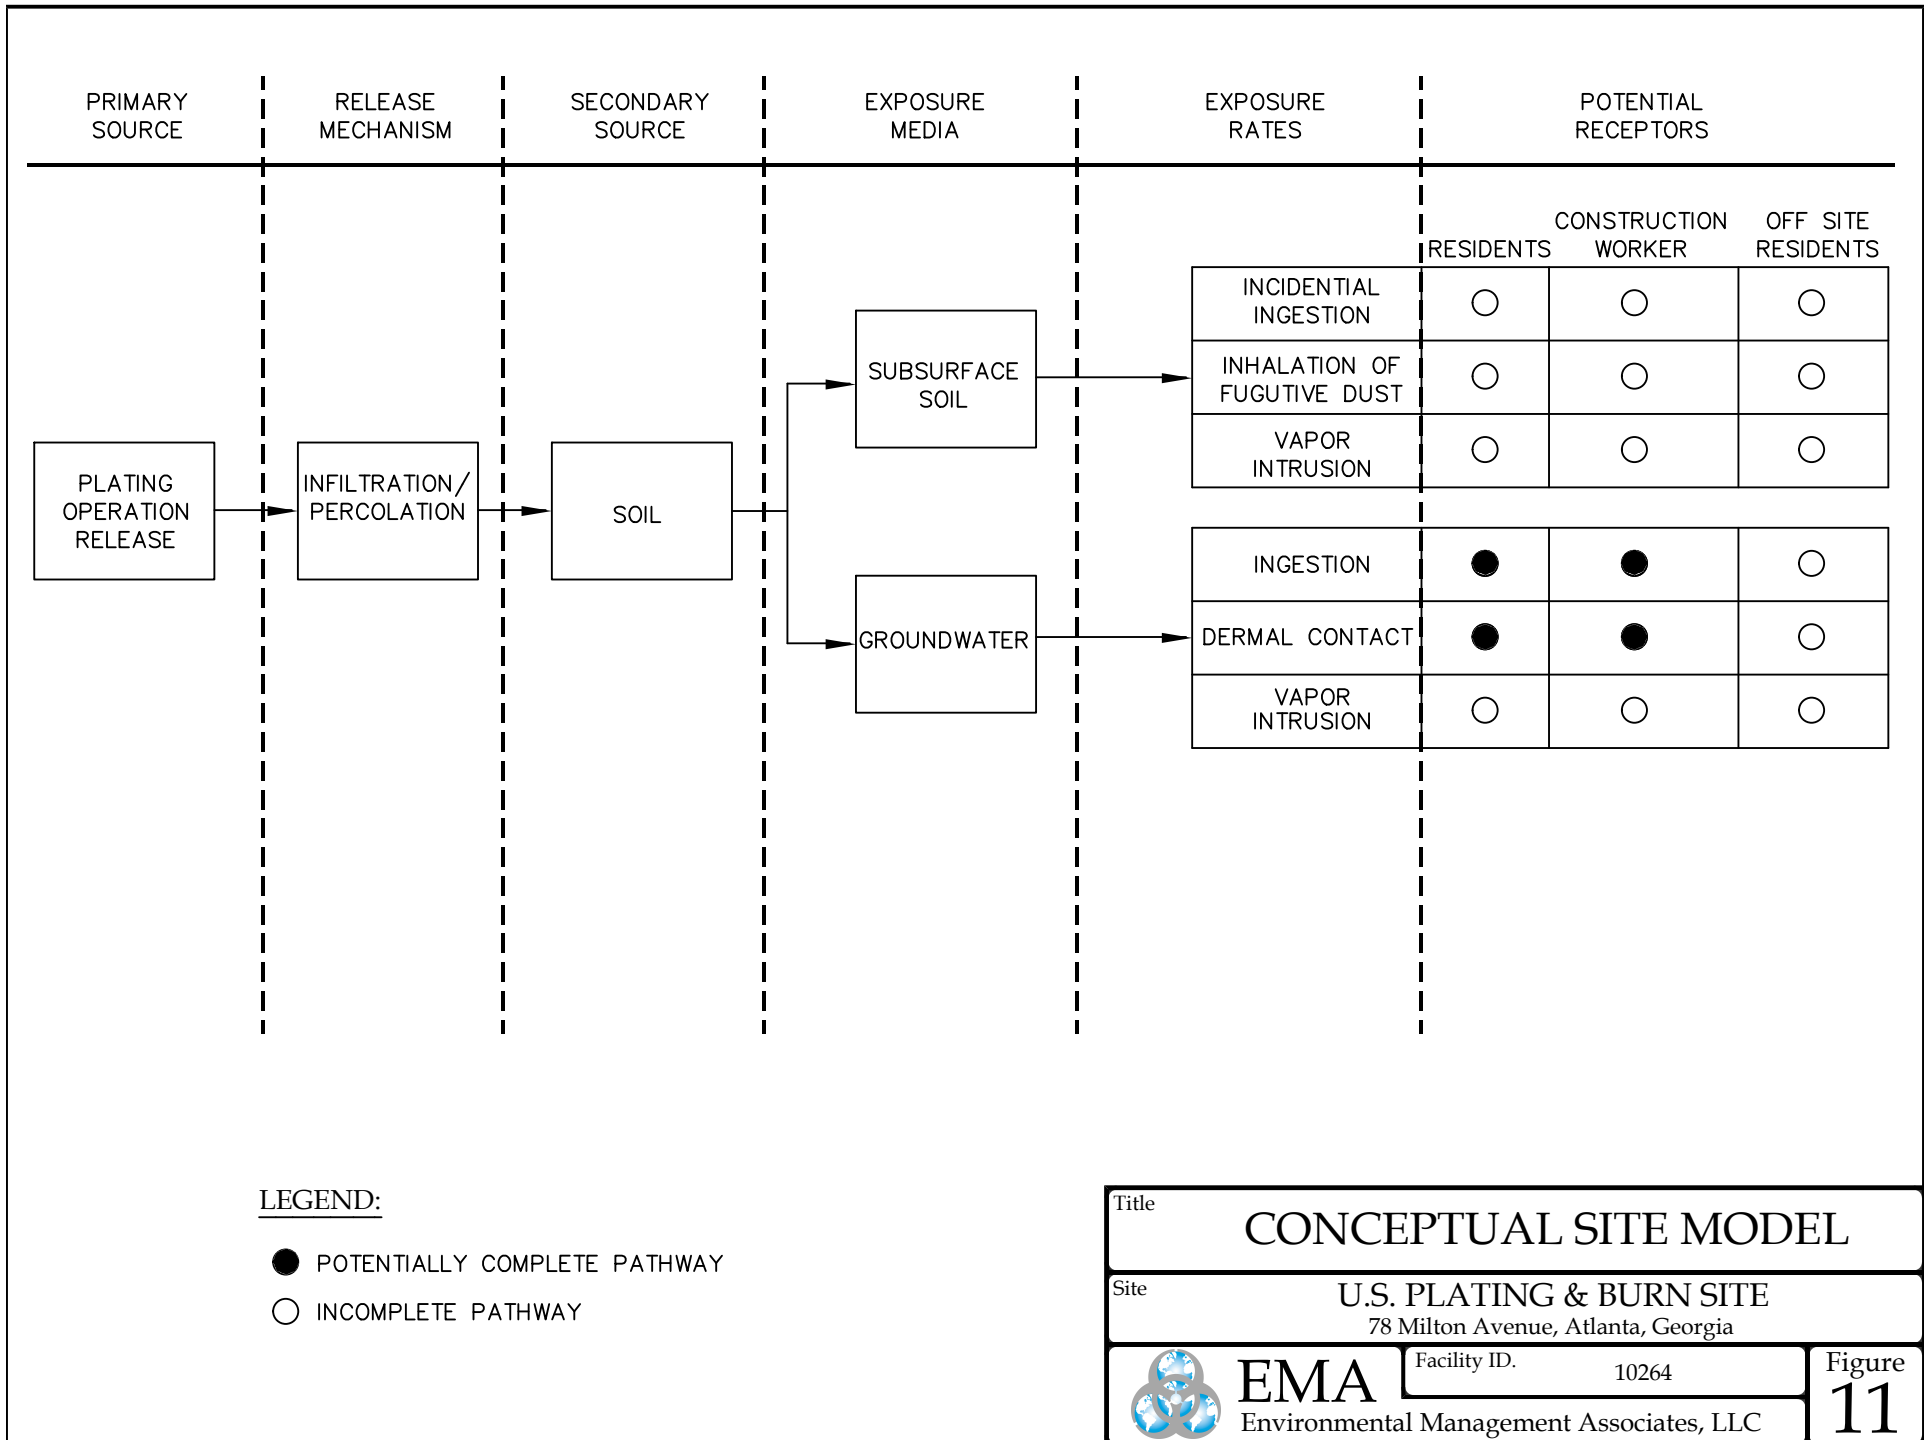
PRIMARY SOURCE

RELEASE MECHANISM

SECONDARY SOURCE

EXPOSURE MEDIA

EXPOSURE RATES

POTENTIAL RECEPTORS

PLATING OPERATION RELEASE

INFILTRATION/ PERCOLATION

SOIL

SUBSURFACE SOIL

GROUNDWATER

| | RESIDENTS | CONSTRUCTION WORKER | OFF SITE RESIDENTS |
|---|---|---|---|
| INCIDENTIAL INGESTION | ○ | ○ | ○ |
| INHALATION OF FUGUTIVE DUST | ○ | ○ | ○ |
| VAPOR INTRUSION | ○ | ○ | ○ |

| | RESIDENTS | CONSTRUCTION WORKER | OFF SITE RESIDENTS |
|---|---|---|---|
| INGESTION | ● | ● | ○ |
| DERMAL CONTACT | ● | ● | ○ |
| VAPOR INTRUSION | ○ | ○ | ○ |

LEGEND:

● POTENTIALLY COMPLETE PATHWAY

○ INCOMPLETE PATHWAY

Title
CONCEPTUAL SITE MODEL

Site
U.S. PLATING & BURN SITE
78 Milton Avenue, Atlanta, Georgia

EMA
Environmental Management Associates, LLC

Facility ID. 10264

Figure
11